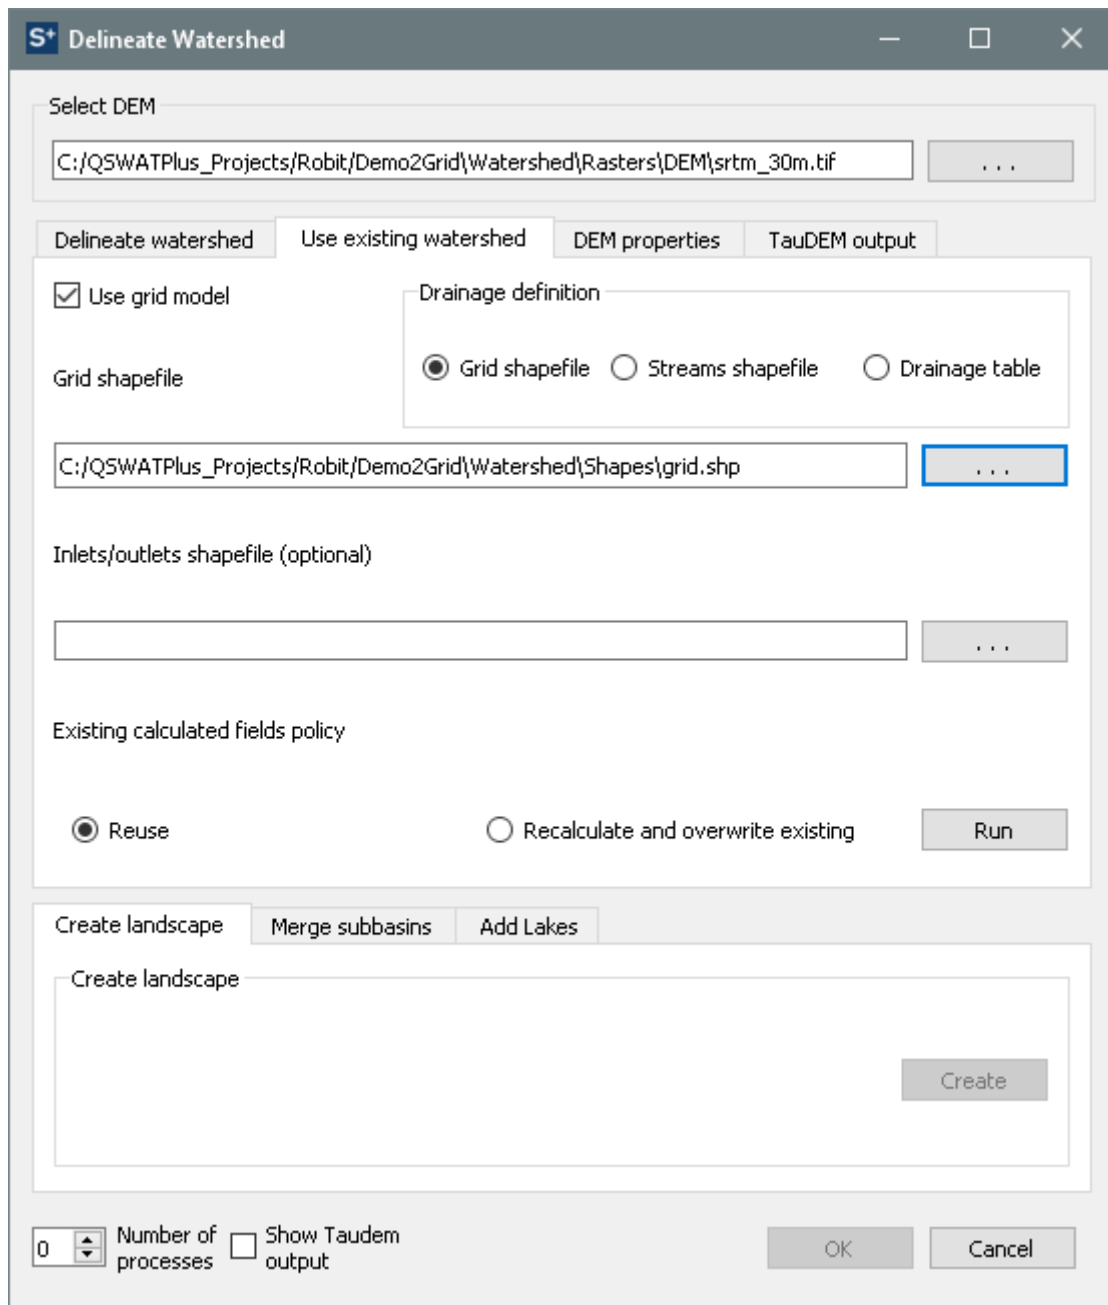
S+ Delineate Watershed

Select DEM

C:/QSWATPlus_Projects/Robit/Demo2Grid\Watershed\Rasters\DEM\srtm_30m.tif

...

Delineate watershed | Use existing watershed | DEM properties | TauDEM output

Use grid model

Drainage definition

Grid shapefile

Grid shapefile Streams shapefile Drainage table

C:/QSWATPlus_Projects/Robit/Demo2Grid\Watershed\Shapes\grid.shp

...

Inlets/outlets shapefile (optional)

...

Existing calculated fields policy

Reuse Recalculate and overwrite existing Run

Create landscape | Merge subbasins | Add Lakes

Create landscape

Create

0 Number of processes Show Taudem output

OK Cancel